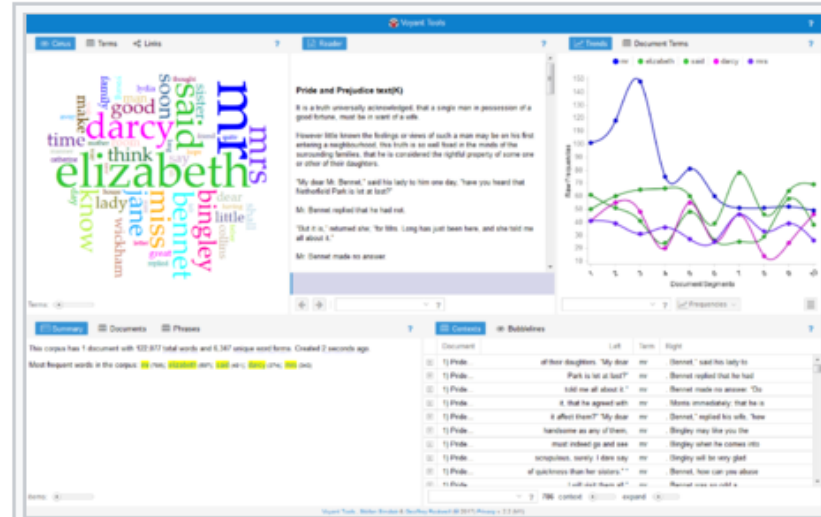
Voyant Tools

Cirrus | Terms | Links

mr elizabeth said darcy mrs miss bennet bingley jane know good time think soon lady little wickham dear sister make family lydia man collins

Terms:

Reader

Pride and Prejudice text(K)

It is a truth universally acknowledged, that a single man in possession of a good fortune, must be in want of a wife.

However little known the feelings or views of such a man may be on his first entering a neighbourhood, this truth is so well fixed in the minds of the surrounding families, that he is considered the rightful property of some one or other of their daughters.

"My dear Mr. Bennet," said his lady to him one day, "have you heard that Netherfield Park is let at last?"

Mr. Bennet replied that he had not.

"But it is," returned she; "for Mrs. Long has just been here, and she told me all about it."

Mr. Bennet made no answer.

Trends | Document Terms

mr | elizabeth | said | darcy | mrs

Raw Frequencies

150 140 130 120 110 100 90 80 70 60 50 40 30 20 10

1 2 3 4 5 6 7 8 9 10

Document Segments

Frequencies

Summary | Documents | Phrases

This corpus has 1 document with 122,877 total words and 6,347 unique word forms. Created 2 seconds ago.

Most frequent words in the corpus: mr (786); elizabeth (597); said (401); darcy (374); mrs (343)

Items:

Contexts | Bubblelines

| Document | Left | Term | Right |
|---|---|---|---|
| 1) Pride... | of their daughters. "My dear | mr | Bennet," said his lady to |
| 1) Pride... | Park is let at last?" | mr | Bennet replied that he had |
| 1) Pride... | told me all about it." | mr | Bennet made no answer. "Do |
| 1) Pride... | it, that he agreed with | mr | Morris immediately; that he is |
| 1) Pride... | it affect them?" "My dear | mr | Bennet," replied his wife, "how |
| 1) Pride... | handsome as any of them, | mr | Bingley may like you the |
| 1) Pride... | must indeed go and see | mr | Bingley when he comes into |
| 1) Pride... | scrupulous, surely. I dare say | mr | Bingley will be very glad |
| 1) Pride... | of quickness than her sisters." " | mr | Bennet, how can you abuse |
| 1) Pride... | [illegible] | mr | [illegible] |

786 context expand

Voyant Tools, Stéfan Sinclair & Geoffrey Rockwell (© 2017) Privacy v. 2.2.4(0)